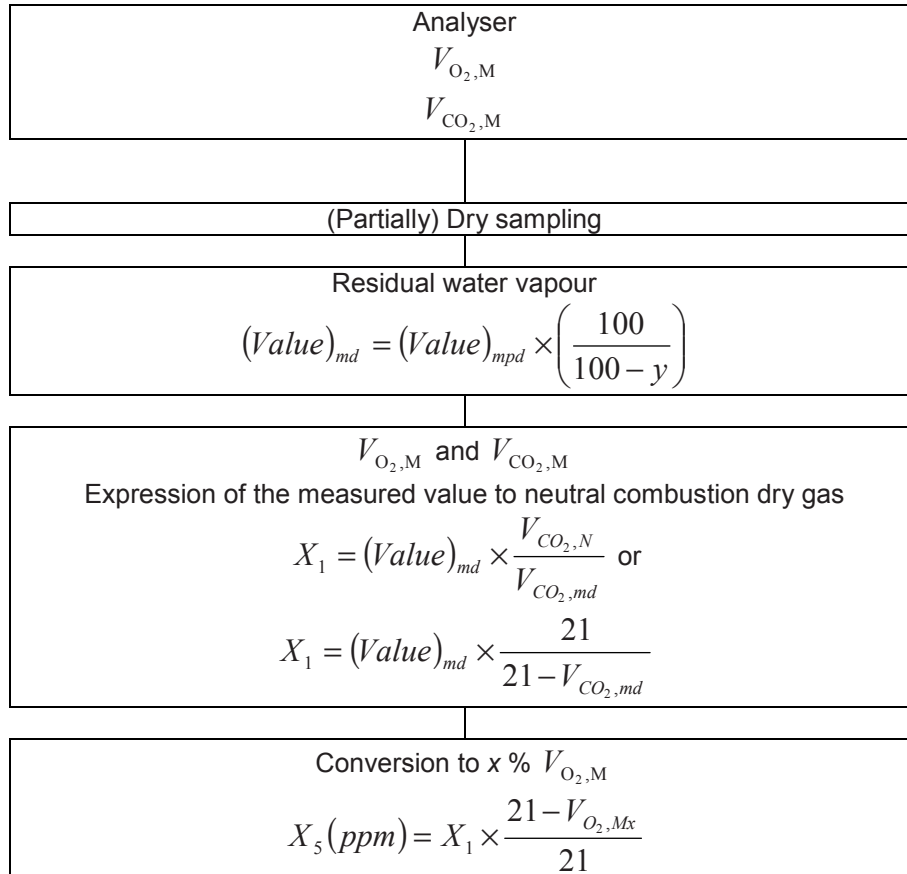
Analyser
$V_{O_2,M}$
$V_{CO_2,M}$

(Partially) Dry sampling

Residual water vapour
$(Value)_{md} = (Value)_{mpd} \times \left(\frac{100}{100-y}\right)$

$V_{O_2,M}$ and $V_{CO_2,M}$
Expression of the measured value to neutral combustion dry gas
$X_1 = (Value)_{md} \times \frac{V_{CO_2,N}}{V_{CO_2,md}}$ or
$X_1 = (Value)_{md} \times \frac{21}{21-V_{CO_2,md}}$

Conversion to *x* % $V_{O_2,M}$
$X_5(ppm) = X_1 \times \frac{21-V_{O_2,Mx}}{21}$